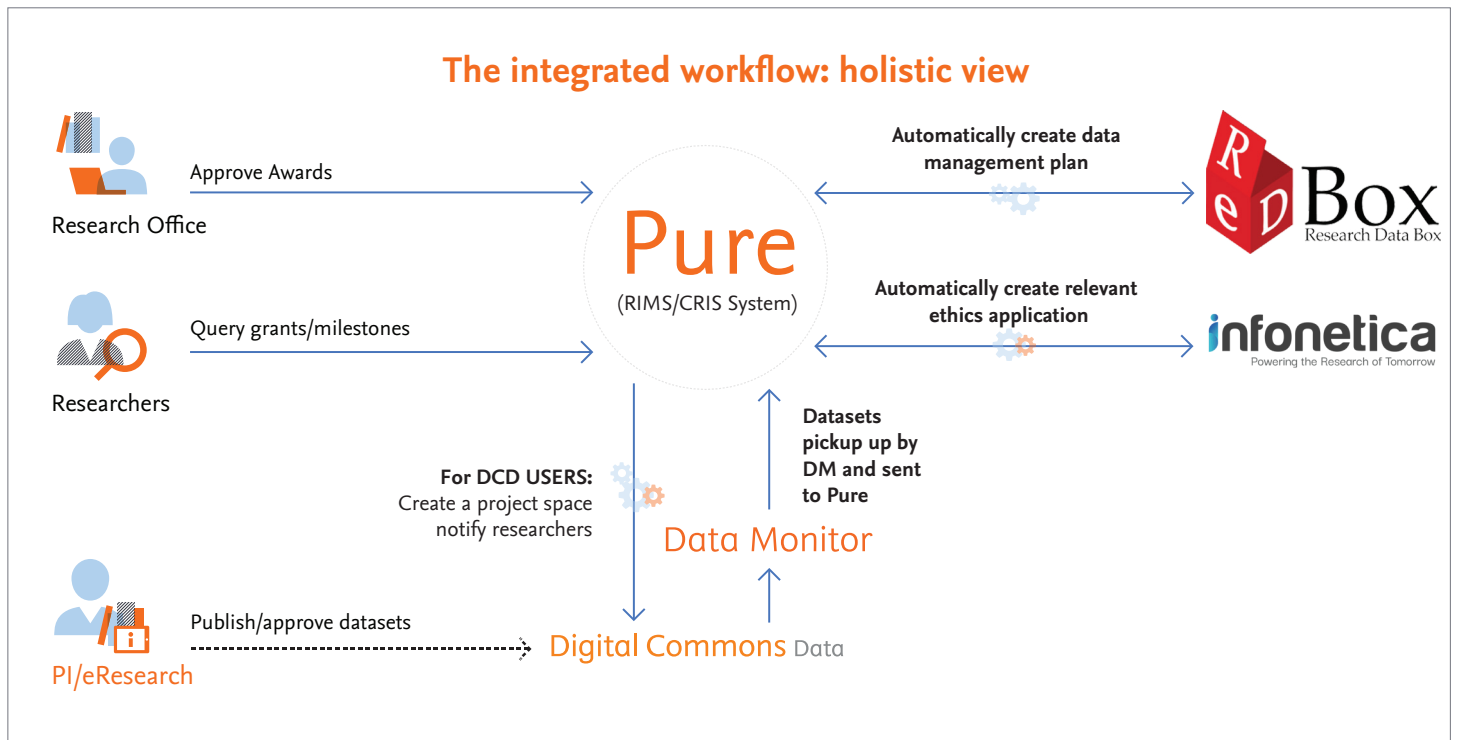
The integrated workflow: holistic view

Research Office

Approve Awards

Researchers

Query grants/milestones

Pure
(RIMS/CRIS System)

Automatically create data management plan

ReDBox
Research Data Box

Automatically create relevant ethics application

infonetica
Powering the Research of Tomorrow

Datasets pickup up by DM and sent to Pure

For DCD USERS:
Create a project space notify researchers

Data Monitor

PI/eResearch

Publish/approve datasets

Digital Commons Data